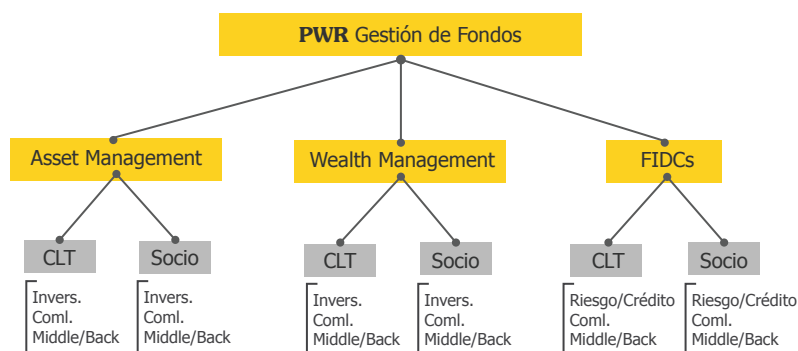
PWR Gestión de Fondos

Asset Management

CLT

Invers.
Coml.
Middle/Back

Socio

Invers.
Coml.
Middle/Back

Wealth Management

CLT

Invers.
Coml.
Middle/Back

Socio

Invers.
Coml.
Middle/Back

FIDCs

CLT

Riesgo/Crédito
Coml.
Middle/Back

Socio

Riesgo/Crédito
Coml.
Middle/Back